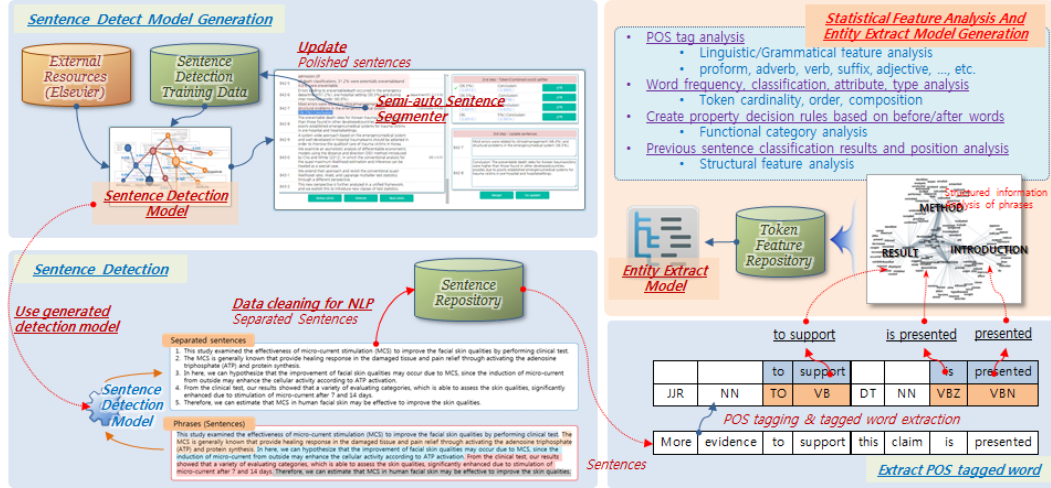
Sentence Detect Model Generation

External Resources (Elsevier)

Sentence Detection Training Data

Update
Polished sentences

Semi-auto Sentence Segmenter

Sentence Detection Model

Statistical Feature Analysis And Entity Extract Model Generation

- POS tag analysis
  - Linguistic/Grammatical feature analysis
  - proform, adverb, verb, suffix, adjective, ..., etc.
- Word frequency, classification, attribute, type analysis
  - Token cardinality, order, composition
- Create property decision rules based on before/after words
  - Functional category analysis
- Previous sentence classification results and position analysis
  - Structural feature analysis

Structured information analysis of phrases

METHOD

RESULT

INTRODUCTION

Token Feature Repository

Entity Extract Model

Sentence Detection

Sentence Repository

Use generated detection model

Data cleaning for NLP
Separated Sentences

Separated sentences
1. This study examined the effectiveness of micro-current stimulation (MCS) to improve the facial skin qualities by performing clinical test.
2. The MCS is generally known that provide healing response in the damaged tissue and pain relief through activating the adenosine triphosphate (ATP) and protein synthesis.
3. In here, we can hypothesize that the improvement of facial skin qualities may occur due to MCS, since the induction of micro-current from outside may enhance the cellular activity according to ATP activation.
4. From the clinical test, our results showed that a variety of evaluating categories, which is able to assess the skin qualities, significantly enhanced due to stimulation of micro-current after 7 and 14 days.
5. Therefore, we can estimate that MCS in human facial skin may be effective to improve the skin qualities.

Sentence Detection Model

Phrases (Sentences)
This study examined the effectiveness of micro-current stimulation (MCS) to improve the facial skin qualities by performing clinical test. The MCS is generally known that provide healing response in the damaged tissue and pain relief through activating the adenosine triphosphate (ATP) and protein synthesis. In here, we can hypothesize that the improvement of facial skin qualities may occur due to MCS, since the induction of micro-current from outside may enhance the cellular activity according to ATP activation. From the clinical test, our results showed that a variety of evaluating categories, which is able to assess the skin qualities, significantly enhanced due to stimulation of micro-current after 7 and 14 days. Therefore, we can estimate that MCS in human facial skin may be effective to improve the skin qualities.

Sentences

to support    is presented    presented

|  |  | to | support |  |  | is | presented |
|---|---|---|---|---|---|---|---|
| JJR | NN | TO | VB | DT | NN | VBZ | VBN |

POS tagging & tagged word extraction

| More | evidence | to | support | this | claim | is | presented |
|---|---|---|---|---|---|---|---|

Extract POS tagged word